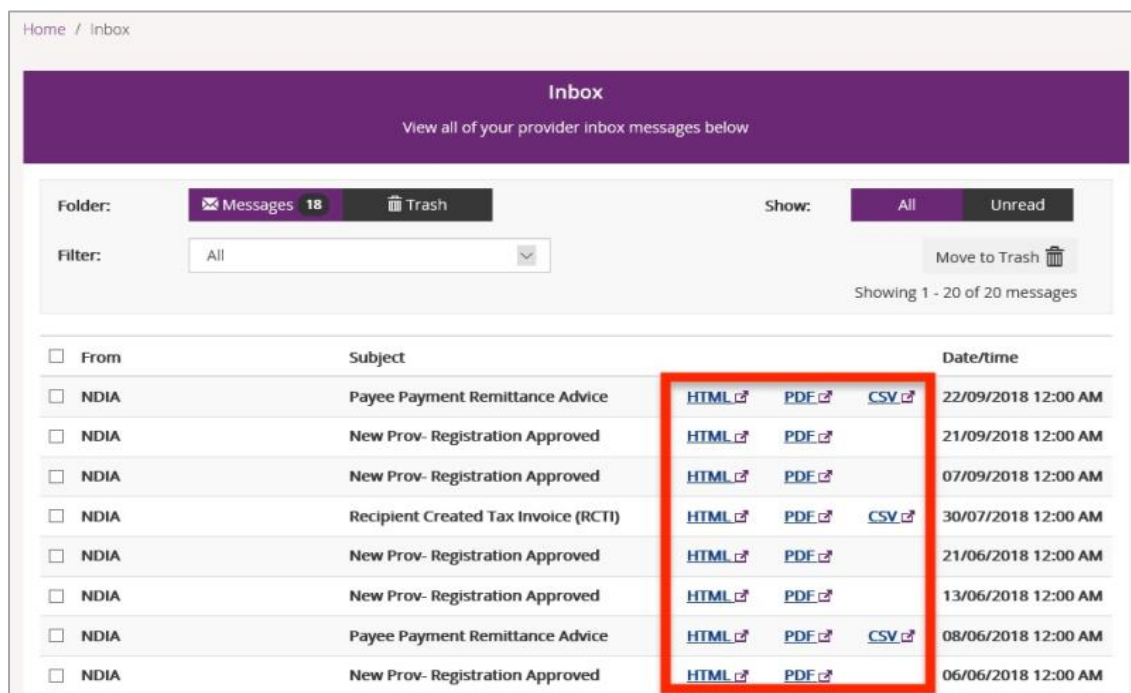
Home / Inbox

Inbox

View all of your provider inbox messages below

Folder: Messages 18 Trash

Show: All Unread

Filter: All

Move to Trash

Showing 1 - 20 of 20 messages

| From | Subject | | | | Date/time |
|---|---|---|---|---|---|
| NDIA | Payee Payment Remittance Advice | HTML | PDF | CSV | 22/09/2018 12:00 AM |
| NDIA | New Prov- Registration Approved | HTML | PDF | | 21/09/2018 12:00 AM |
| NDIA | New Prov- Registration Approved | HTML | PDF | | 07/09/2018 12:00 AM |
| NDIA | Recipient Created Tax Invoice (RCTI) | HTML | PDF | CSV | 30/07/2018 12:00 AM |
| NDIA | New Prov- Registration Approved | HTML | PDF | | 21/06/2018 12:00 AM |
| NDIA | New Prov- Registration Approved | HTML | PDF | | 13/06/2018 12:00 AM |
| NDIA | Payee Payment Remittance Advice | HTML | PDF | CSV | 08/06/2018 12:00 AM |
| NDIA | New Prov- Registration Approved | HTML | PDF | | 06/06/2018 12:00 AM |